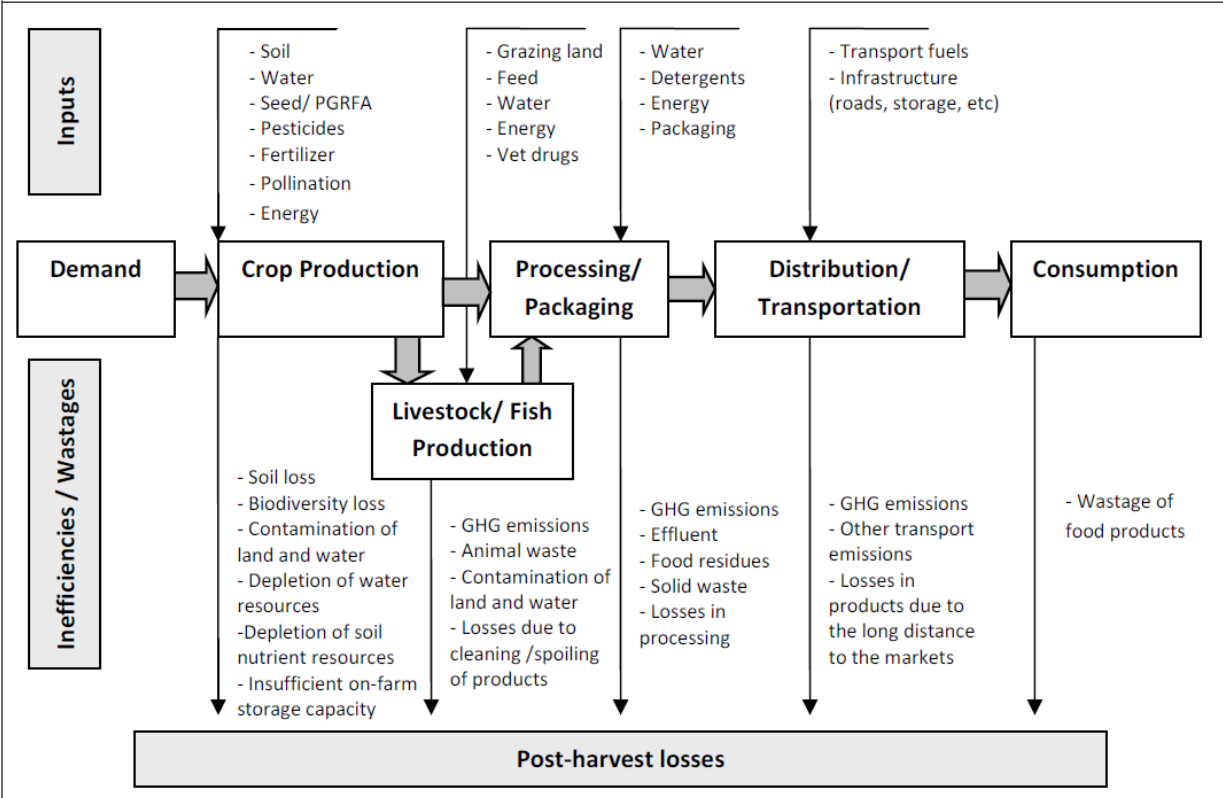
Inputs

- Soil
- Water
- Seed/ PGRFA
- Pesticides
- Fertilizer
- Pollination
- Energy

- Grazing land
- Feed
- Water
- Energy
- Vet drugs

- Water
- Detergents
- Energy
- Packaging

- Transport fuels
- Infrastructure (roads, storage, etc)

Demand

Crop Production

Processing/ Packaging

Distribution/ Transportation

Consumption

Livestock/ Fish Production

Inefficiencies / Wastages

- Soil loss
- Biodiversity loss
- Contamination of land and water
- Depletion of water resources
-Depletion of soil nutrient resources
- Insufficient on-farm storage capacity

- GHG emissions
- Animal waste
- Contamination of land and water
- Losses due to cleaning /spoiling of products

- GHG emissions
- Effluent
- Food residues
- Solid waste
- Losses in processing

- GHG emissions
- Other transport emissions
- Losses in products due to the long distance to the markets

- Wastage of food products

Post-harvest losses